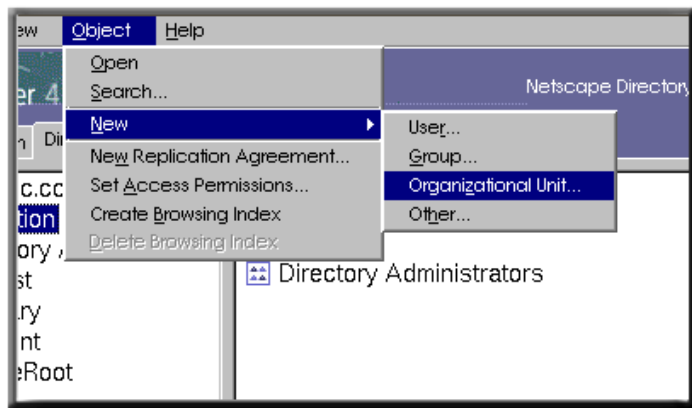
ew Object Help

er 4

Netscape Directory

n Dir

c.cc

tion

ory A

st

ry

nt

eRoot

Open

Search...

New

New Replication Agreement...

Set Access Permissions...

Create Browsing Index

Delete Browsing Index

User...

Group...

Organizational Unit...

Other...

Directory Administrators